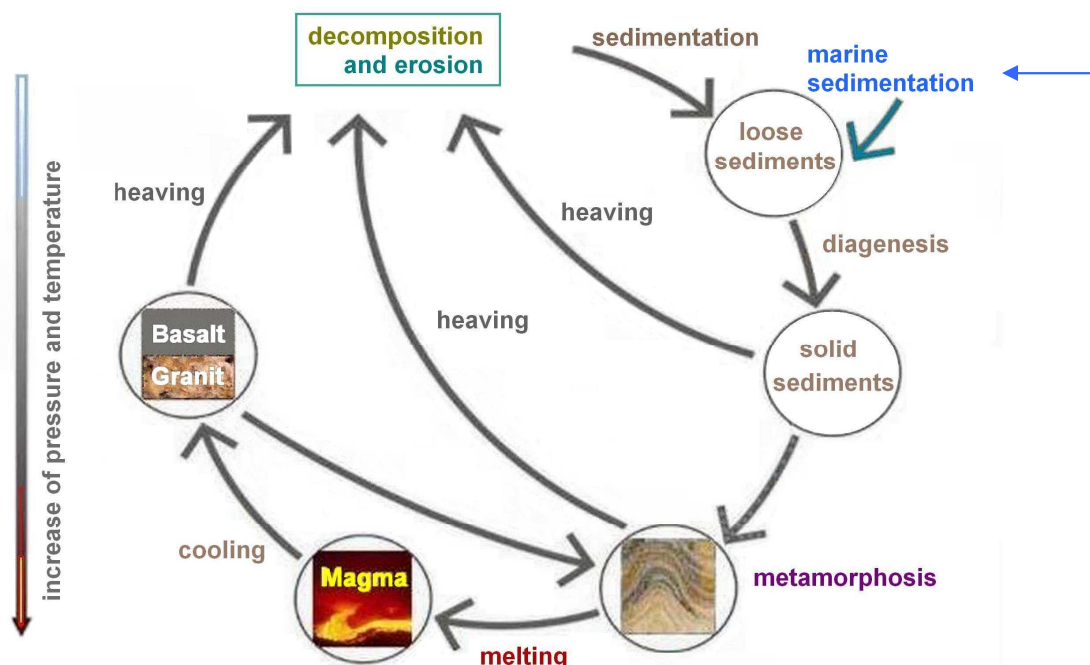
decomposition and erosion

sedimentation

marine sedimentation

loose sediments

heaving

heaving

diagenesis

heaving

solid sediments

Basalt

Granit

increase of pressure and temperature

cooling

Magma

metamorphosis

melting